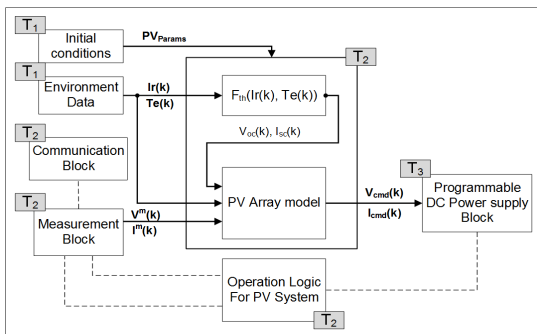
$T_1$ Initial conditions

$PV_{Params}$

$T_1$ Environment Data

Ir(k)
Te(k)

$T_2$

$F_{th}(Ir(k), Te(k))$

$V_{oc}(k), I_{sc}(k)$

$T_2$ Communication Block

$T_2$ Measurement Block

$V^m(k)$
$I^m(k)$

PV Array model

$V_{cmd}(k)$
$I_{cmd}(k)$

$T_3$ Programmable DC Power supply Block

Operation Logic For PV System

$T_2$